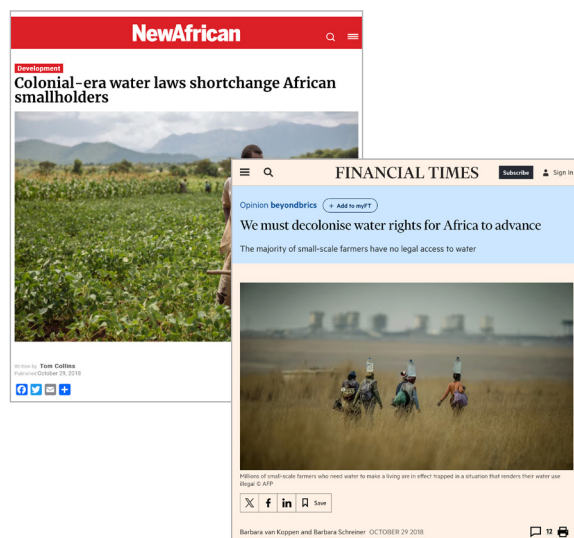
NewAfrican

Development

Colonial-era water laws shortchange African smallholders

Written by Tom Collins
Published October 29, 2018

FINANCIAL TIMES

Subscribe

Sign In

Opinion beyondbrics

+ Add to myFT

We must decolonise water rights for Africa to advance

The majority of small-scale farmers have no legal access to water

Millions of small-scale farmers who need water to make a living are in effect trapped in a situation that renders their water use illegal © AFP

Save

Barbara van Koppen and Barbara Schreiner OCTOBER 29 2018

12